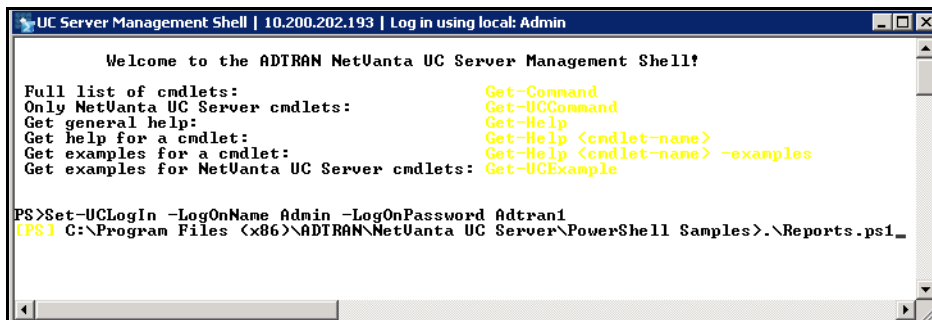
UC Server Management Shell | 10.200.202.193 | Log in using local: Admin

Welcome to the ADTRAN NetVanta UC Server Management Shell!

Full list of cmdlets: Get-Command
Only NetVanta UC Server cmdlets: Get-UCCommand
Get general help: Get-Help
Get help for a cmdlet: Get-Help <cmdlet-name>
Get examples for a cmdlet: Get-Help <cmdlet-name> -examples
Get examples for NetVanta UC Server cmdlets: Get-UCExample

PS>Set-UCLogIn -LogOnName Admin -LogOnPassword Adtran1
[PS] C:\Program Files (x86)\ADTRAN\NetVanta UC Server\PowerShell Samples>.\Reports.ps1_